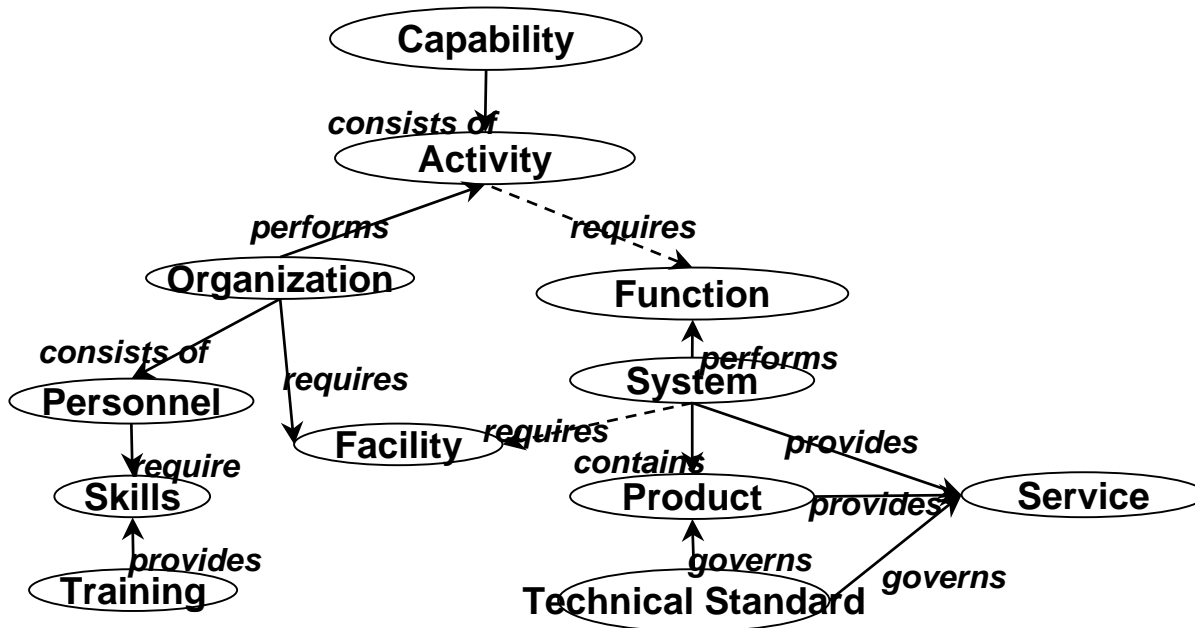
Capability

consists of

Activity

performs

requires

Organization

Function

consists of

performs

requires

System

Personnel

requires

provides

Facility

require

contains

Skills

Product

provides

Service

provides

governs

governs

Training

Technical Standard